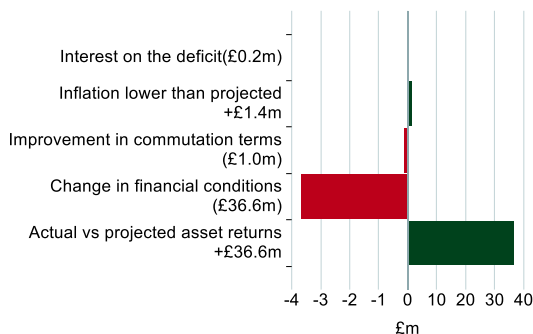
Interest on the deficit(£0.2m)

Inflation lower than projected +£1.4m

Improvement in commutation terms (£1.0m)

Change in financial conditions (£36.6m)

Actual vs projected asset returns +£36.6m

-4 -3 -2 -1 0 10 20 30 40

£m